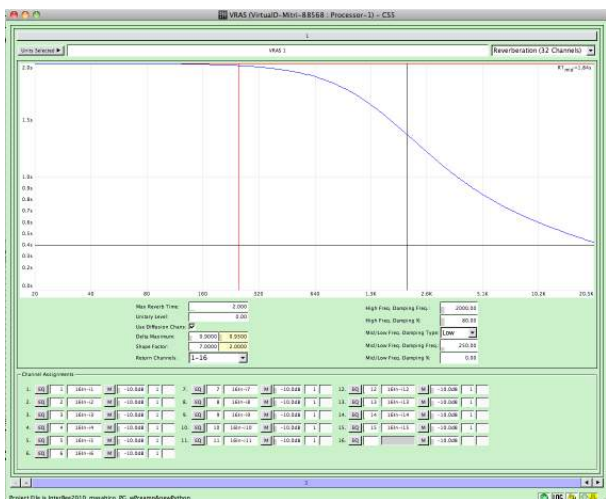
VRAS (VirtualD-Mitri-88568 : Processor-1) - CSS

1

Units Selected ▶

VRAS 1

Reverberation (32 Channels)

2.0s

$RT_{mid}$=1.84s

1.5s

1.0s

0.9s

0.8s

0.7s

0.6s

0.5s

0.4s

0.3s

0.2s

0.1s

20

40

80

160

320

640

1.3K

2.6K

5.1K

10.2K

20.5K

Max Reverb Time: 2.000

Unitary Level: 0.00

Use Diffusion Chain:

Delay Maximum: 0.0000 0.0000

Shape Factor: 7.0000 2.0000

Return Channels: 1-16

High Freq. Damping Freq.: 2000.00

High Freq. Damping %: 80.00

Mid/Low Freq. Damping Type: Low

Mid/Low Freq. Damping Freq.: 250.00

Mid/Low Freq. Damping %: 0.00

Channel Assignments

| | | | | | | | | | | | | | | | | | | | | | | | |
|---|---|---|---|---|---|---|---|---|---|---|---|---|---|---|---|---|---|---|---|---|---|---|---|
| 1. | SQ | 1 | SEH-1 | M | -10.0dB | 1 | 7. | SQ | 7 | SEH-7 | M | -10.0dB | 1 | 12. | SQ | 12 | SEH-12 | M | -10.0dB | 1 |
| 2. | SQ | 2 | SEH-2 | M | -10.0dB | 1 | 8. | SQ | 8 | SEH-8 | M | -10.0dB | 1 | 13. | SQ | 13 | SEH-13 | M | -10.0dB | 1 |
| 3. | SQ | 3 | SEH-3 | M | -10.0dB | 1 | 9. | SQ | 9 | SEH-9 | M | -10.0dB | 1 | 14. | SQ | 14 | SEH-14 | M | -10.0dB | 1 |
| 4. | SQ | 4 | SEH-4 | M | -10.0dB | 1 | 10. | SQ | 10 | SEH-10 | M | -10.0dB | 1 | 15. | SQ | 15 | SEH-15 | M | -10.0dB | 1 |
| 5. | SQ | 5 | SEH-5 | M | -10.0dB | 1 | 11. | SQ | 11 | SEH-11 | M | -10.0dB | 1 | 16. | SQ | | | M | -10.0dB | |
| 6. | SQ | 6 | SEH-6 | M | -10.0dB | 1 | | | | | | | | | | | | | | |

1

Project File is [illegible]